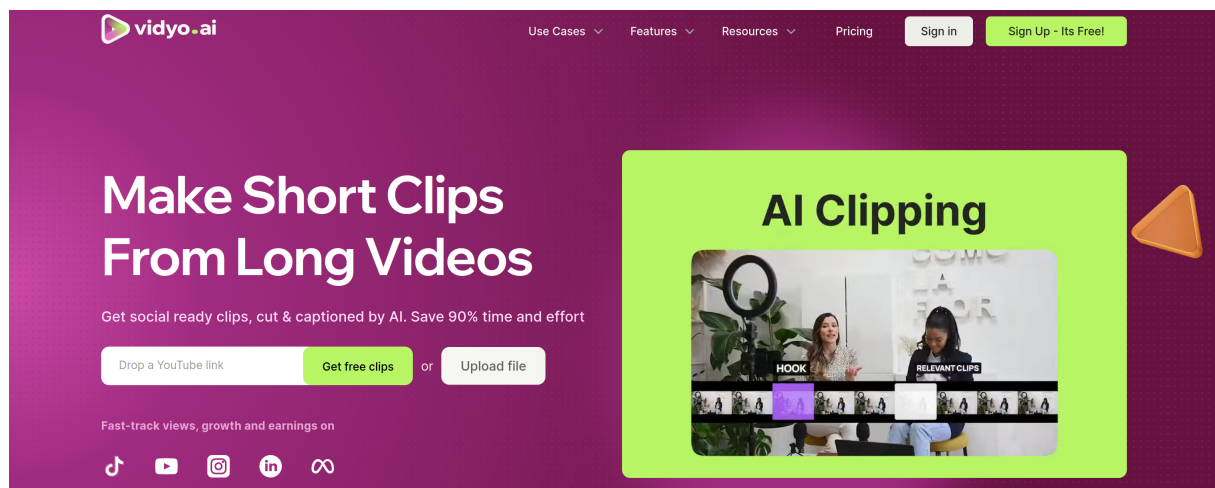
vidyo.ai

Use Cases Features Resources Pricing Sign in Sign Up - Its Free!

Make Short Clips From Long Videos

Get social ready clips, cut & captioned by AI. Save 90% time and effort

Drop a YouTube link Get free clips or Upload file

Fast-track views, growth and earnings on

AI Clipping

HOOK

RELEVANT CLIPS